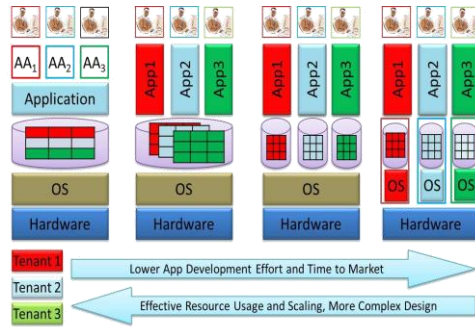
$AA_1$ $AA_2$ $AA_3$

Application

OS

Hardware

App1 App2 App3

OS

Hardware

App1 App2 App3

OS

Hardware

App1 App2 App3

OS OS OS

Hardware

Tenant 1

Tenant 2

Tenant 3

Lower App Development Effort and Time to Market

Effective Resource Usage and Scaling, More Complex Design